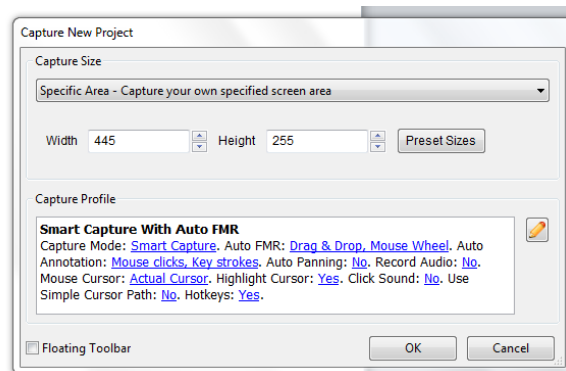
Capture New Project

Capture Size

Specific Area - Capture your own specified screen area

Width 445 Height 255 Preset Sizes

Capture Profile

Smart Capture With Auto FMR
Capture Mode: Smart Capture. Auto FMR: Drag & Drop, Mouse Wheel. Auto Annotation: Mouse clicks, Key strokes. Auto Panning: No. Record Audio: No. Mouse Cursor: Actual Cursor. Highlight Cursor: Yes. Click Sound: No. Use Simple Cursor Path: No. Hotkeys: Yes.

Floating Toolbar

OK

Cancel